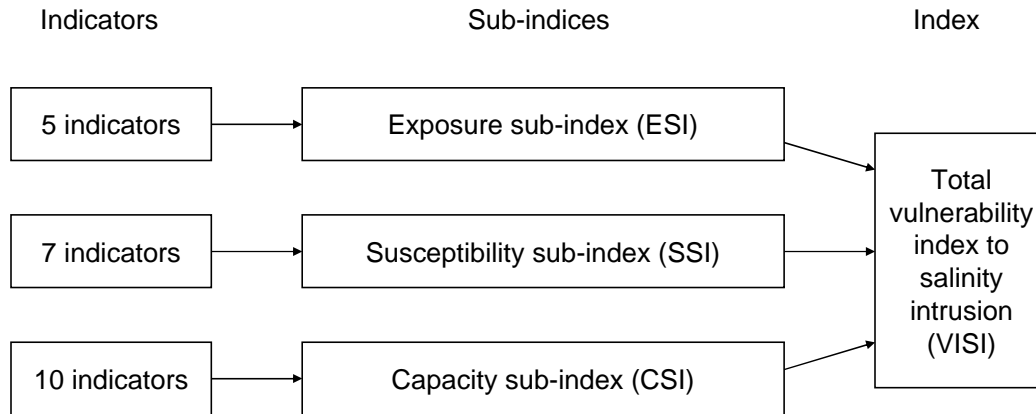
Indicators

Sub-indices

Index

5 indicators

Exposure sub-index (ESI)

7 indicators

Susceptibility sub-index (SSI)

10 indicators

Capacity sub-index (CSI)

Total vulnerability index to salinity intrusion (VISI)